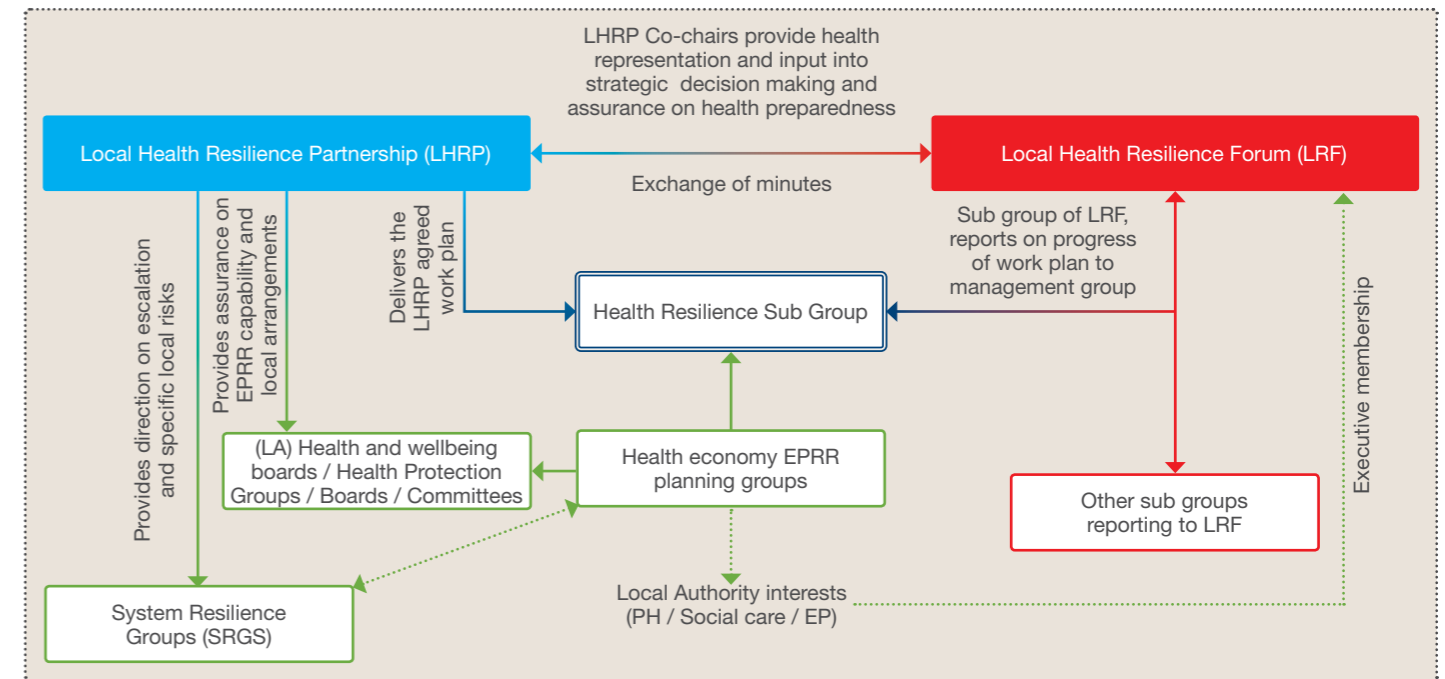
LHRP Co-chairs provide health representation and input into strategic decision making and assurance on health preparedness

Local Health Resilience Partnership (LHRP)

Local Health Resilience Forum (LRF)

Exchange of minutes

Provides direction on escalation and specific local risks

Provides assurance on EPRR capability and local arrangements

Delivers the LHRP agreed work plan

Sub group of LRF, reports on progress of work plan to management group

Executive membership

Health Resilience Sub Group

(LA) Health and wellbeing boards / Health Protection Groups / Boards / Committees

Health economy EPRR planning groups

Other sub groups reporting to LRF

System Resilience Groups (SRGS)

Local Authority interests (PH / Social care / EP)